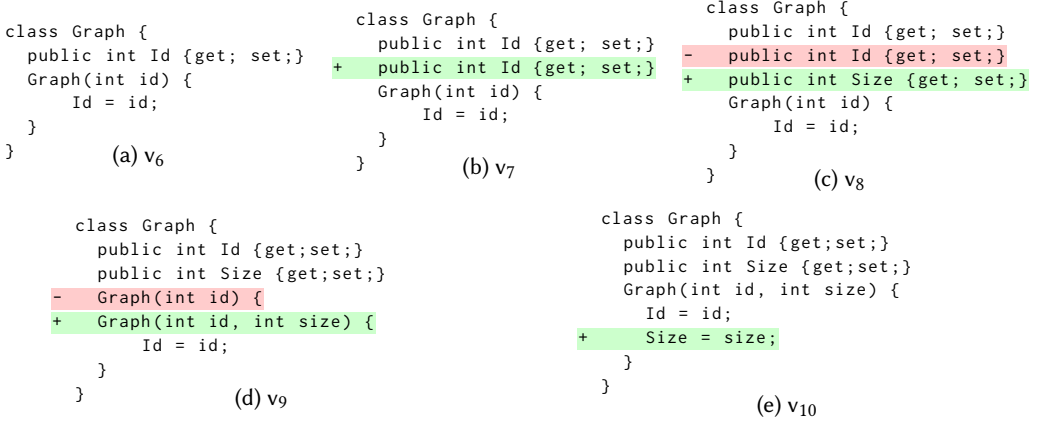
class Graph {
  public int Id {get; set;}
  Graph(int id) {
      Id = id;
  }
}

(a) $v_6$

class Graph {
  public int Id {get; set;}
+ public int Id {get; set;}
  Graph(int id) {
      Id = id;
  }
}

(b) $v_7$

class Graph {
  public int Id {get; set;}
- public int Id {get; set;}
+ public int Size {get; set;}
  Graph(int id) {
      Id = id;
  }
}

(c) $v_8$

class Graph {
  public int Id {get;set;}
  public int Size {get;set;}
- Graph(int id) {
+ Graph(int id, int size) {
      Id = id;
  }
}

(d) $v_9$

class Graph {
  public int Id {get;set;}
  public int Size {get;set;}
  Graph(int id, int size) {
    Id = id;
+   Size = size;
  }
}

(e) $v_{10}$